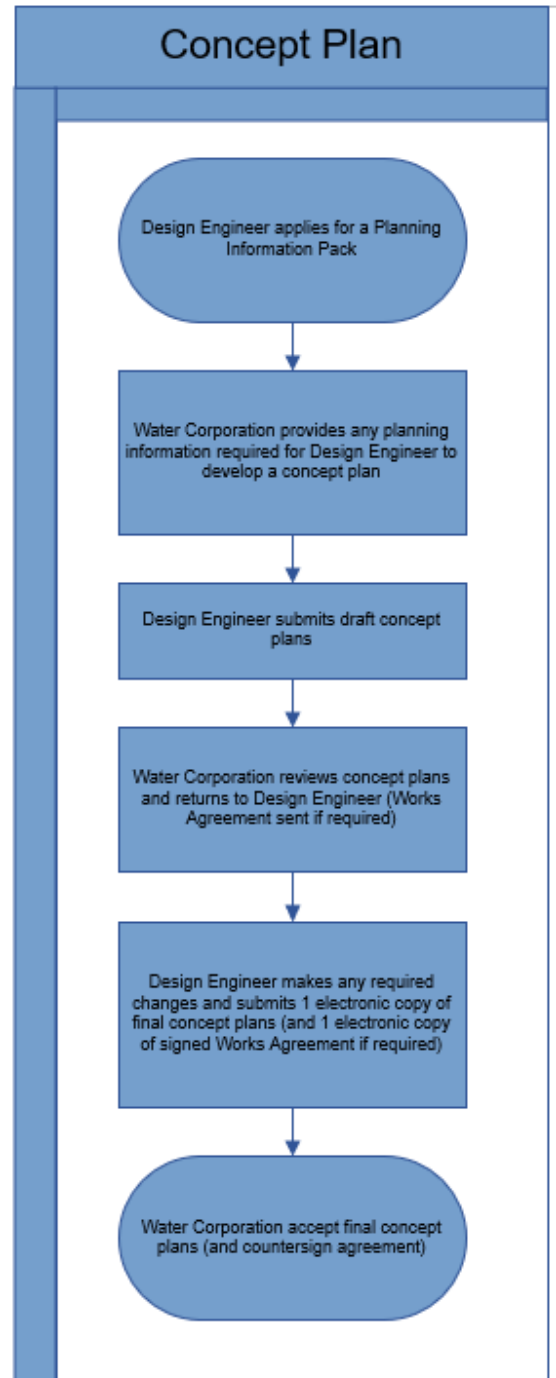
Concept Plan

Design Engineer applies for a Planning Information Pack

Water Corporation provides any planning information required for Design Engineer to develop a concept plan

Design Engineer submits draft concept plans

Water Corporation reviews concept plans and returns to Design Engineer (Works Agreement sent if required)

Design Engineer makes any required changes and submits 1 electronic copy of final concept plans (and 1 electronic copy of signed Works Agreement if required)

Water Corporation accept final concept plans (and countersign agreement)